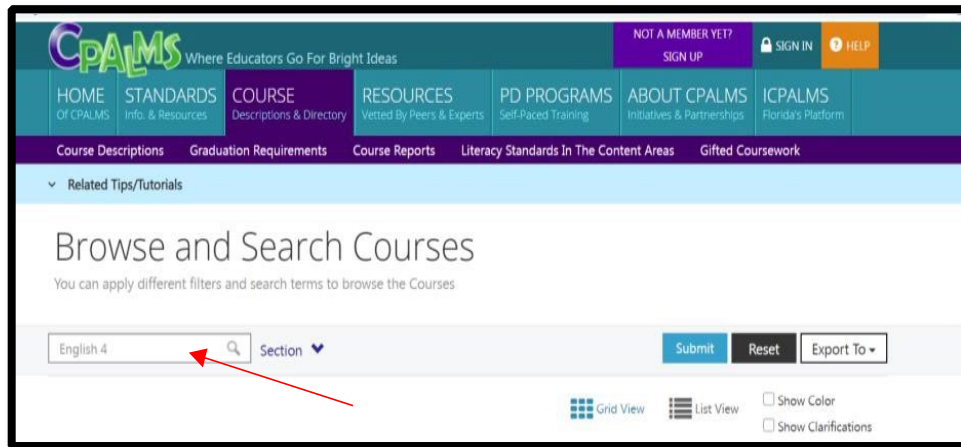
CPALMS Where Educators Go For Bright Ideas

NOT A MEMBER YET? SIGN UP

SIGN IN

HELP

HOME Of CPALMS

STANDARDS Info. & Resources

COURSE Descriptions & Directory

RESOURCES Vetted By Peers & Experts

PD PROGRAMS Self-Paced Training

ABOUT CPALMS Initiatives & Partnerships

ICPALMS Florida's Platform

Course Descriptions

Graduation Requirements

Course Reports

Literacy Standards In The Content Areas

Gifted Coursework

Related Tips/Tutorials

Browse and Search Courses

You can apply different filters and search terms to browse the Courses

English 4

Section

Submit

Reset

Export To

Grid View

List View

Show Color

Show Clarifications